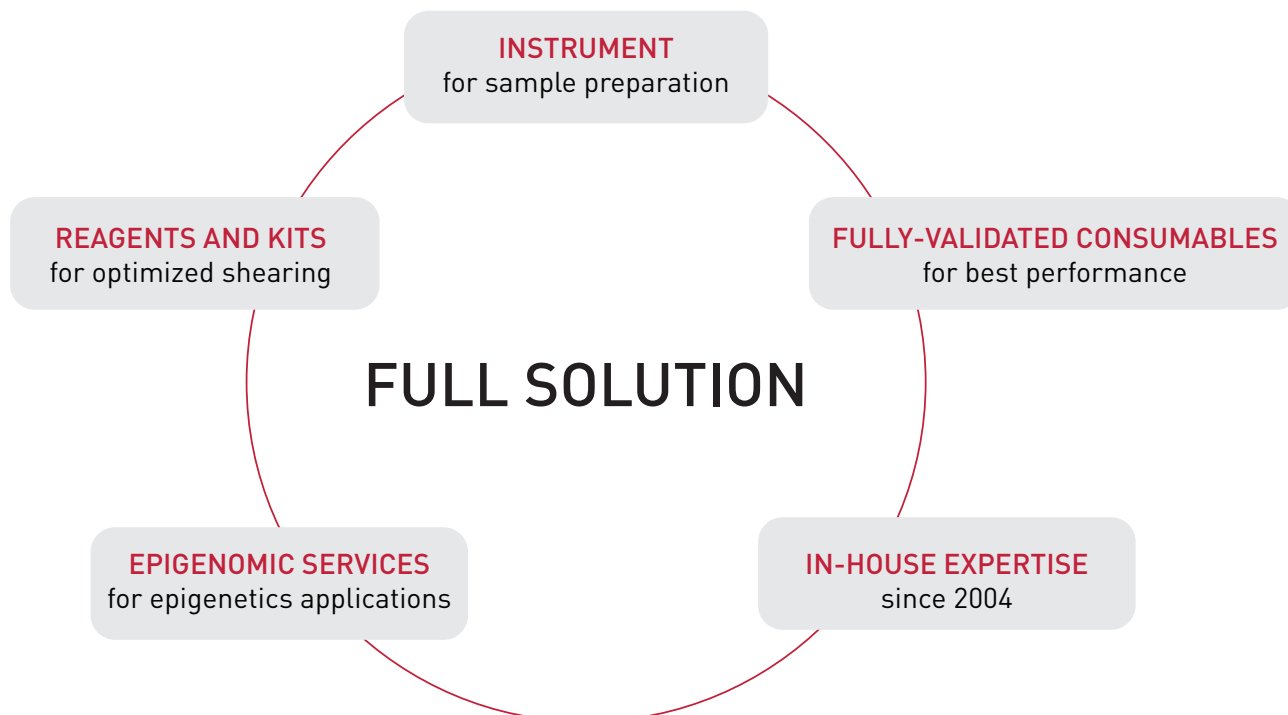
INSTRUMENT
for sample preparation

REAGENTS AND KITS
for optimized shearing

FULLY-VALIDATED CONSUMABLES
for best performance

FULL SOLUTION

EPIGENOMIC SERVICES
for epigenetics applications

IN-HOUSE EXPERTISE
since 2004